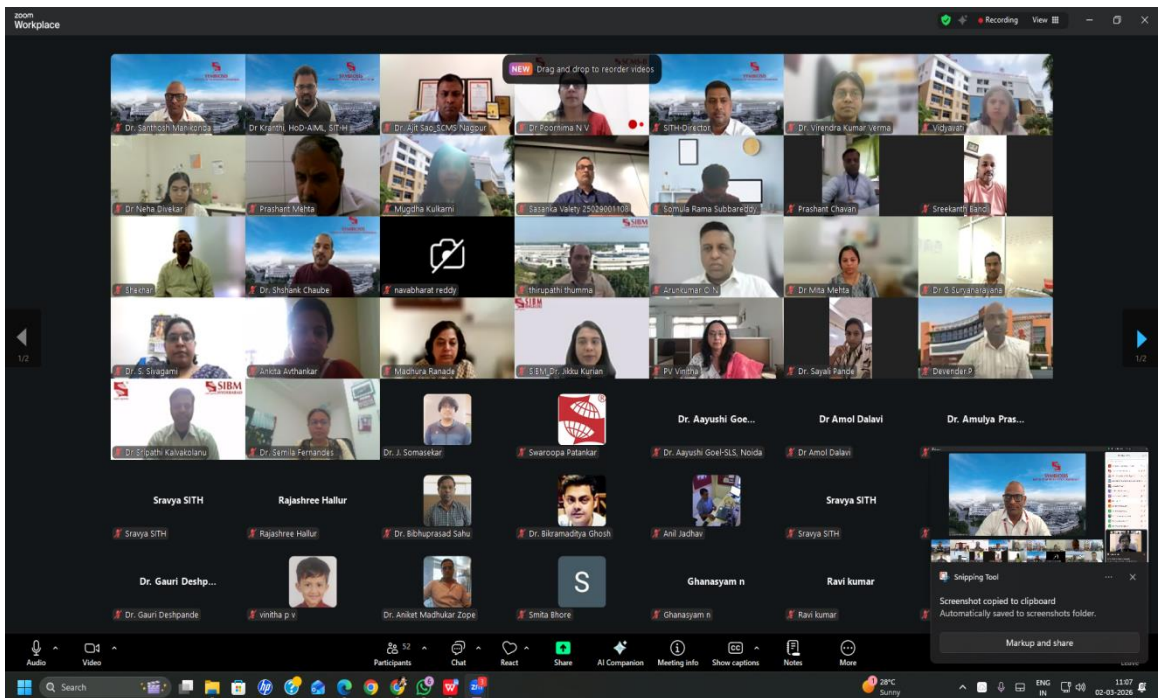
zoom
Workplace

Recording View

NEW Drag and drop to reorder videos

Dr. Santhosh Manikonda
Dr Kranthi, HoD-AIML, SITH
Dr. Ajit Sao SCMS Nagpur
Dr Poornima N V
SITH-Director
Dr. Virendra Kumar Verma
Vidyarati
Dr Neha Divekar
Prashant Mehta
Mugdha Kulkarni
Sasanka Valety 25029001108
Somula Rama Subbareddy
Prashant Chavan
Sreekanth Bandi
Shekhar
Dr. Shshank Chaube
navabharat reddy
thirupathi thumma
Arunkumar C N
Dr Mita Mehta
Dr G Suryanarayana
Dr. S. Sivagami
Ankita Avthankar
Madhura Ranade
SIBM Dr. Akku Kurian
PV Vinitha
Dr. Sayali Pande
Devender P
Dr Sripathi Kalvakolanu
Dr. Semila Fernandes
Dr. J. Somasekar
Swaroopa Patankar
Dr. Aayushi Goe...
Dr. Aayushi Goel-SLS, Noida
Dr Amol Dalavi
Dr Amol Dalavi
Dr. Amulya Pras...
Sravya SITH
Sravya SITH
Rajashree Hallur
Rajashree Hallur
Dr. Bibhuprasad Sahu
Dr. Bikramaditya Ghosh
Anil Jadhav
Sravya SITH
Sravya SITH
Dr. Gauri Desh...
Dr. Gauri Deshpande
vinitha p v
Dr. Aniket Madhukar Zope
S
Smita Bhore
Ghanasyam n
Ghanasyam n
Ravi kumar
Ravi kumar

1/2
1/2

Snipping Tool
Screenshot copied to clipboard
Automatically saved to screenshots folder.
Markup and share

Audio Video Participants 52 Chat React Share AI Companion Meeting info Show captions Notes More

Search
28°C Sunny
ENG IN
11:07
02-03-2026